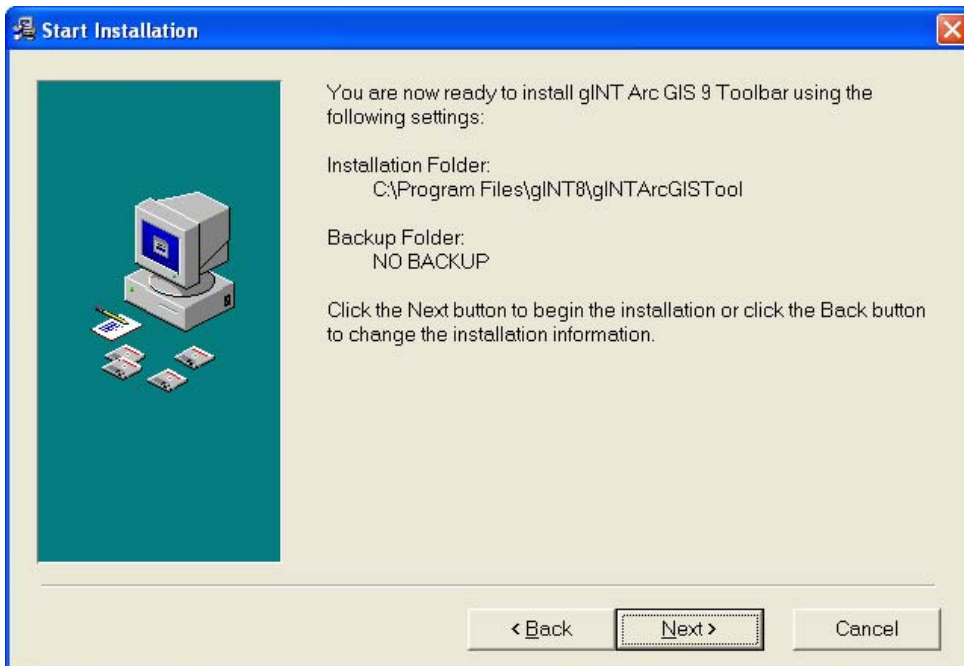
Start Installation

You are now ready to install gINT Arc GIS 9 Toolbar using the following settings:

Installation Folder:
C:\Program Files\gINT8\gINTArcGISTool

Backup Folder:
NO BACKUP

Click the Next button to begin the installation or click the Back button to change the installation information.

< Back

Next >

Cancel